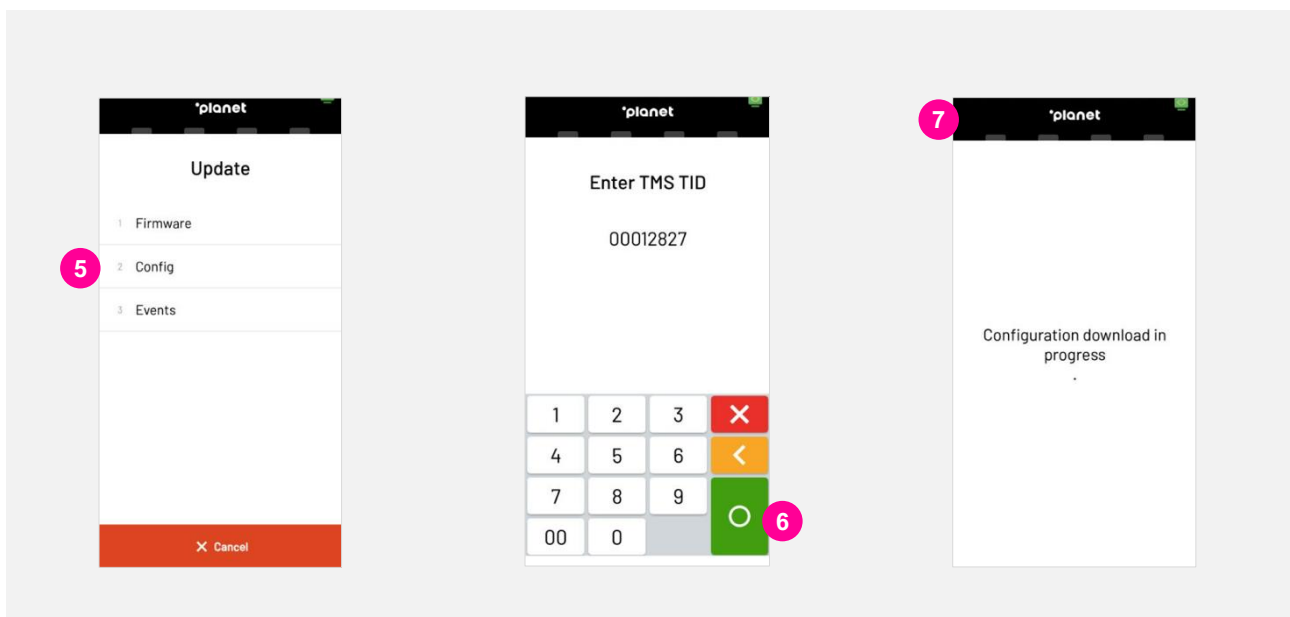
°planet

Update

1 Firmware

5

2 Config

3 Events

Cancel

°planet

Enter TMS TID

00012827

| 1 | 2 | 3 | |
|---|---|---|---|
| 4 | 5 | 6 | |
| 7 | 8 | 9 | |
| 00 | 0 | | |

6

7

°planet

Configuration download in progress
.